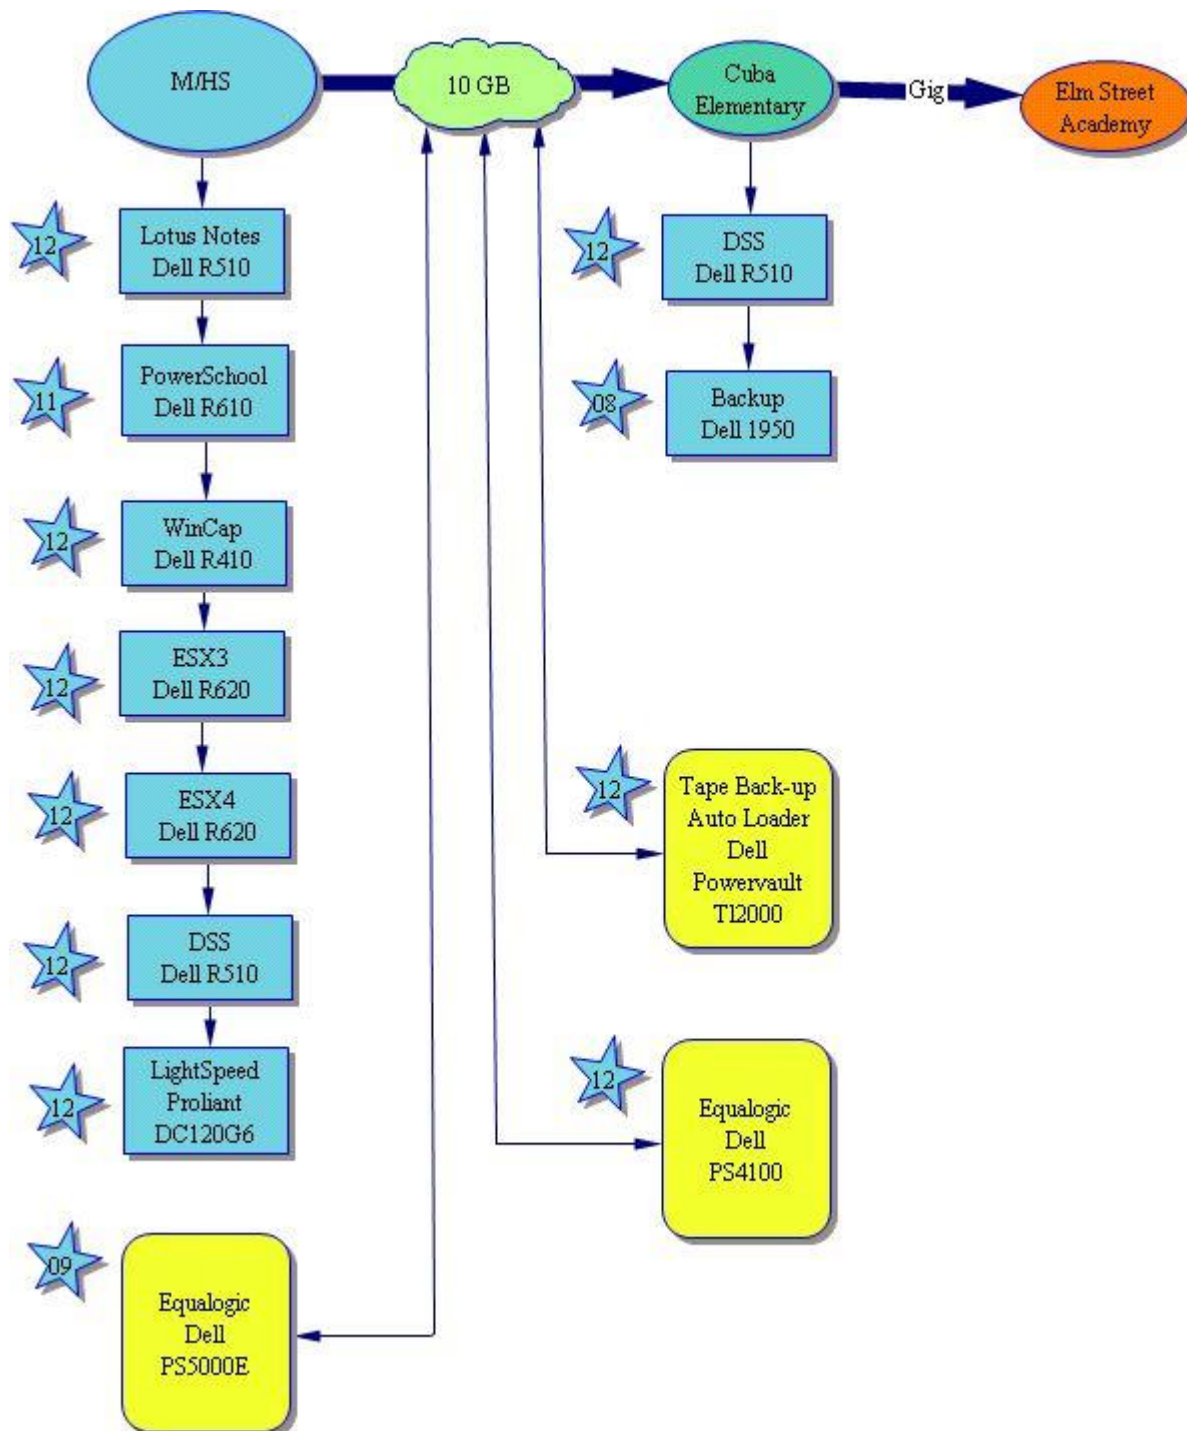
M/HS

10 GB

Cuba Elementary

Gig

Elm Street Academy

12 Lotus Notes Dell R510

11 PowerSchool Dell R610

12 WinCap Dell R410

12 ESX3 Dell R620

12 ESX4 Dell R620

12 DSS Dell R510

12 LightSpeed Proliant DC120G6

09 Equalogic Dell PS5000E

12 DSS Dell R510

08 Backup Dell 1950

12 Tape Back-up Auto Loader Dell Powervault Tl2000

12 Equalogic Dell PS4100